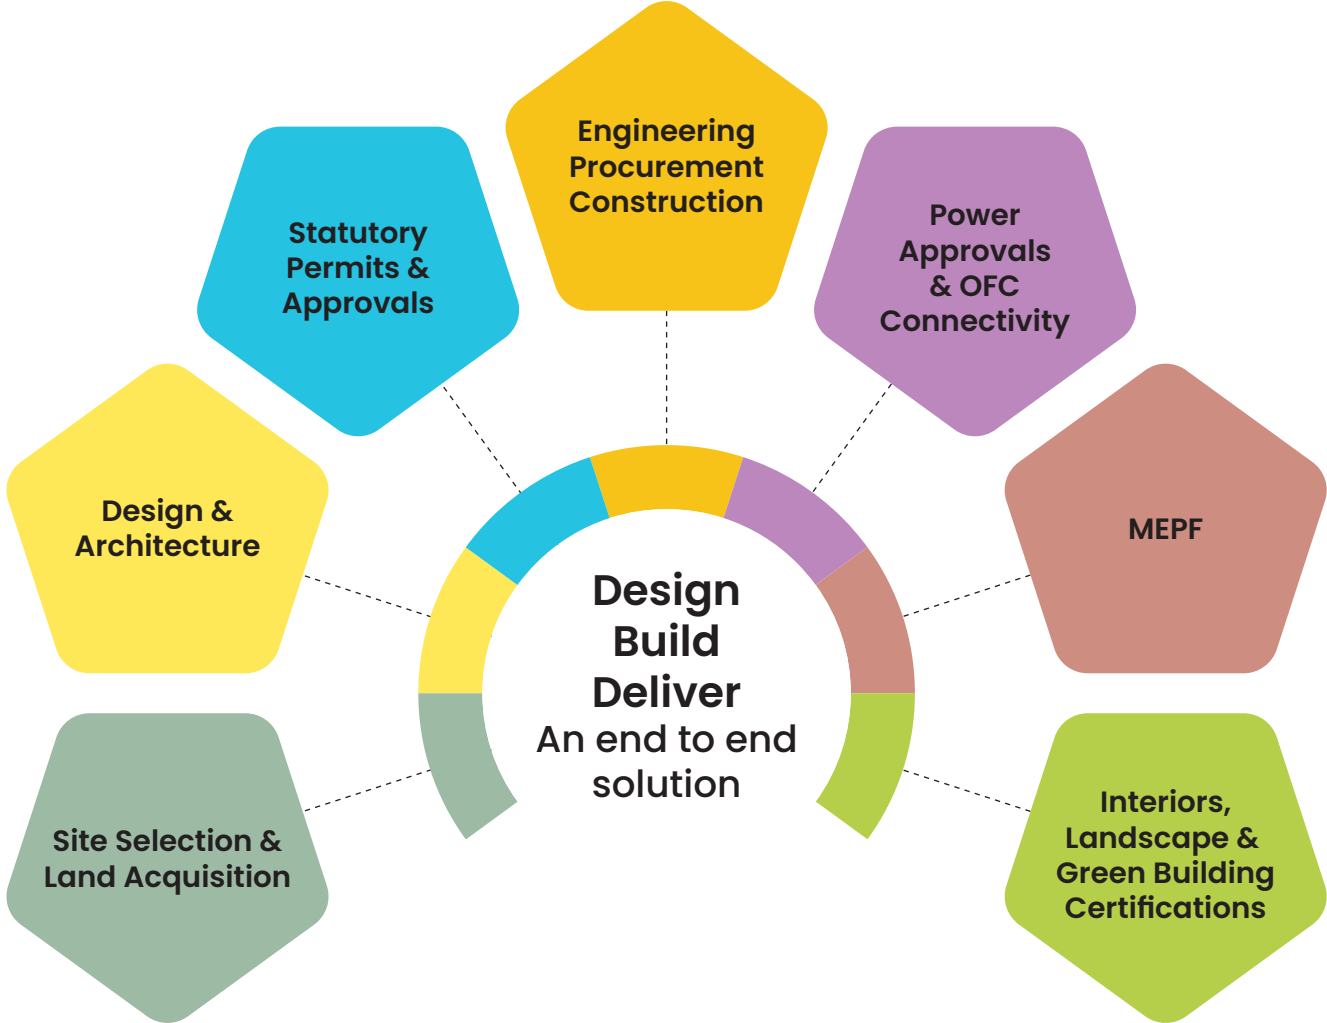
Engineering Procurement Construction

Statutory Permits & Approvals

Power Approvals & OFC Connectivity

Design & Architecture

MEPF

Design
Build
Deliver
An end to end solution

Site Selection & Land Acquisition

Interiors, Landscape & Green Building Certifications